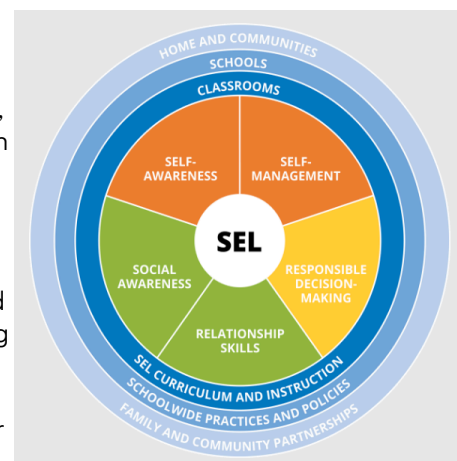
HOME AND COMMUNITIES
SCHOOLS
CLASSROOMS

SELF-AWARENESS

SELF-MANAGEMENT

SEL

SOCIAL AWARENESS

RESPONSIBLE DECISION-MAKING

RELATIONSHIP SKILLS

SEL CURRICULUM AND INSTRUCTION
SCHOOLWIDE PRACTICES AND POLICIES
FAMILY AND COMMUNITY PARTNERSHIPS